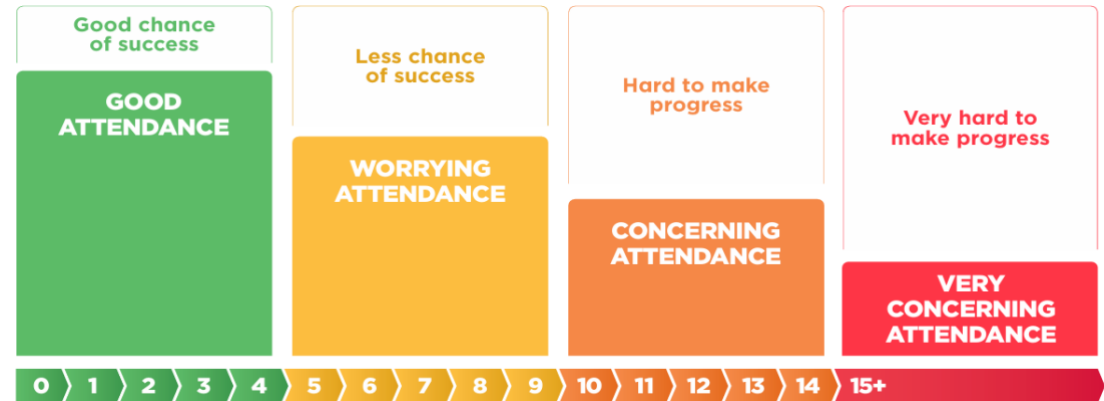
Good chance of success

GOOD ATTENDANCE

Less chance of success

WORRYING ATTENDANCE

Hard to make progress

CONCERNING ATTENDANCE

Very hard to make progress

VERY CONCERNING ATTENDANCE

0 1 2 3 4 5 6 7 8 9 10 11 12 13 14 15+